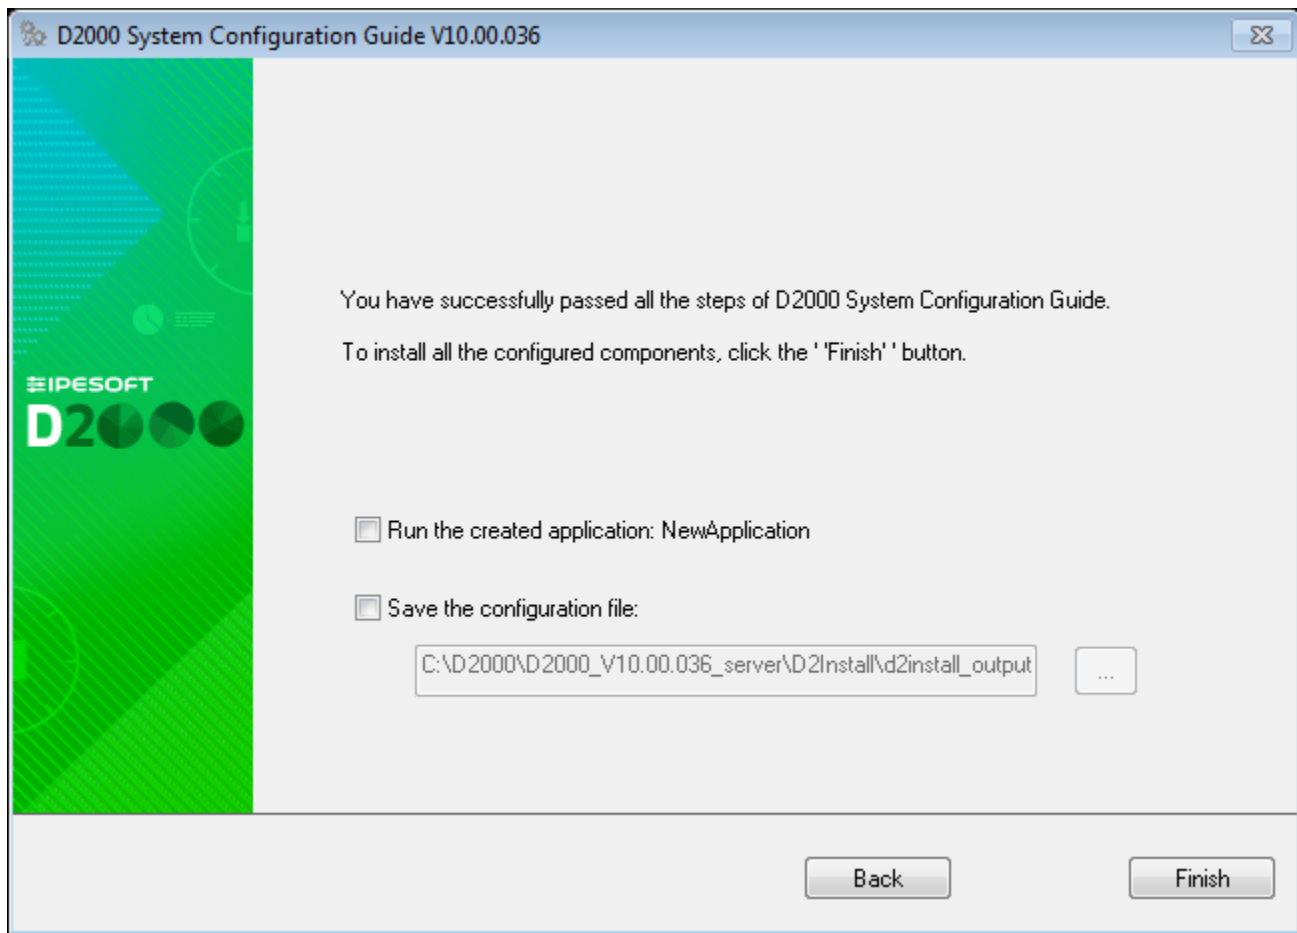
D2000 System Configuration Guide V10.00.036

IPESOFT
D2000

You have successfully passed all the steps of D2000 System Configuration Guide.

To install all the configured components, click the ' 'Finish' ' button.

Run the created application: NewApplication

Save the configuration file:

C:\D2000\D2000_V10.00.036_server\D2Install\d2install_output

...

Back

Finish